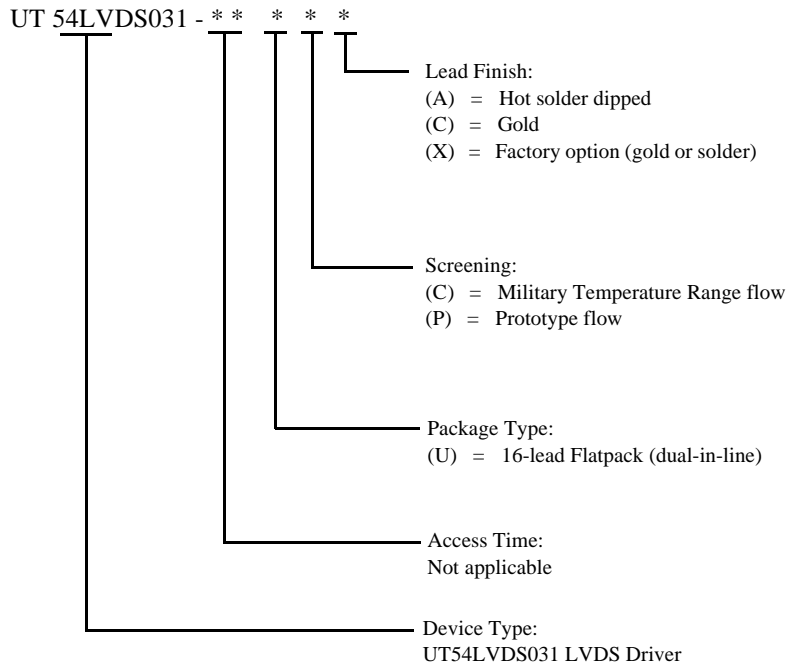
UT 54LVDS031 - * * * * *

Lead Finish:
(A) = Hot solder dipped
(C) = Gold
(X) = Factory option (gold or solder)

Screening:
(C) = Military Temperature Range flow
(P) = Prototype flow

Package Type:
(U) = 16-lead Flatpack (dual-in-line)

Access Time:
Not applicable

Device Type:
UT54LVDS031 LVDS Driver